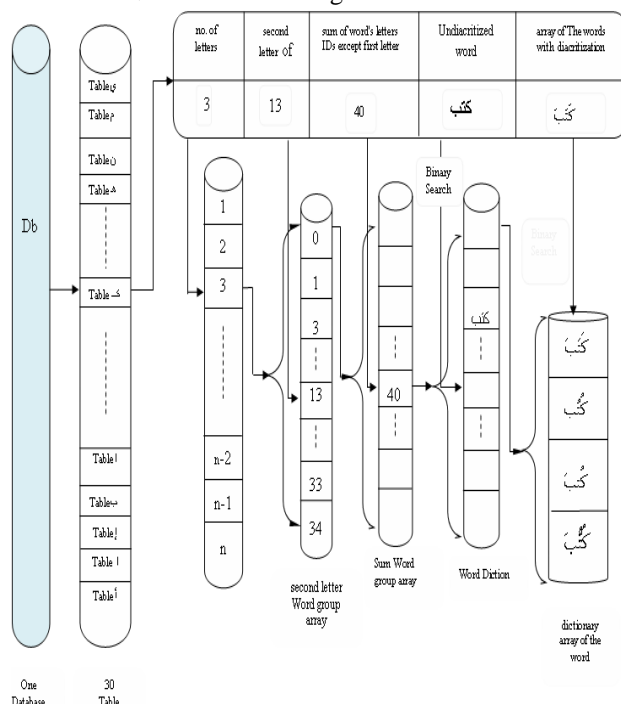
| no. of letters | second letter of | sum of word's letters IDs except first letter | Undiacritized word | array of The words with diacritization |
|---|---|---|---|---|
| 3 | 13 | 40 | كتب | كَتَبَ |

Db

Tableي
Tableم
Tableن
Tableه
Tableك
Tableا
Tableب
Tableإ
Tableا
Tableأ

1
2
3
n-2
n-1
n

0
1
3
13
33
34

40

Binary Search

كتب

Binary Search

كَتَبَ
كُتُب
كُتِبَ
كَتَّبَ

second letter Word group array

Sum Word group array

Word Diction

dictionary array of the word

One Database

30 Table